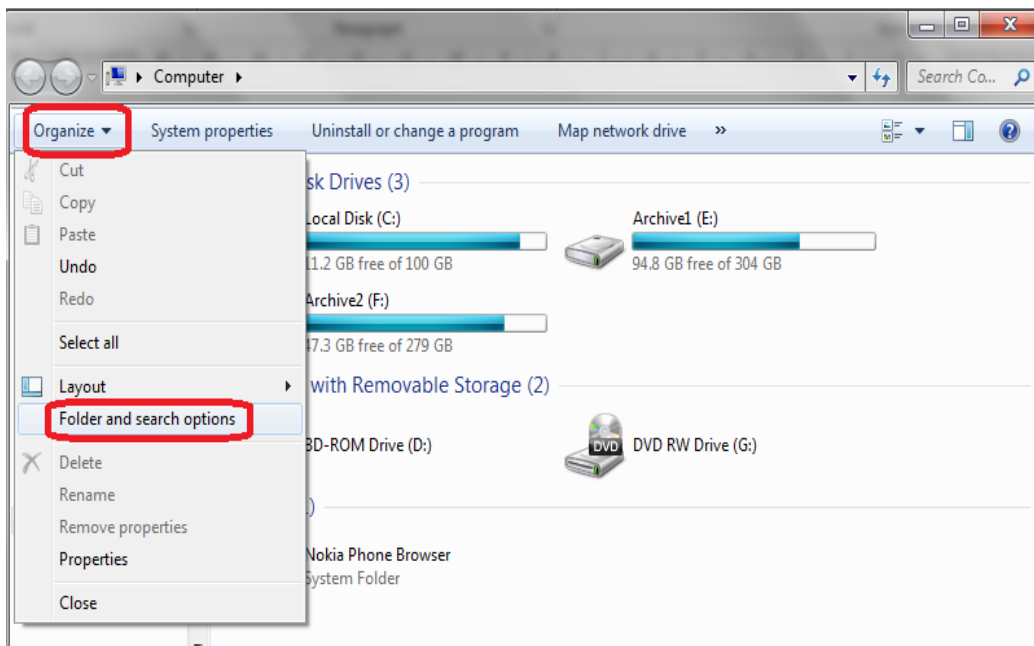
Computer ▸

Search Co...

Organize ▾ System properties Uninstall or change a program Map network drive »

Cut
Copy
Paste
Undo
Redo
Select all
Layout
Folder and search options
Delete
Rename
Remove properties
Properties
Close

sk Drives (3)

Local Disk (C:)
11.2 GB free of 100 GB

Archive1 (E:)
94.8 GB free of 304 GB

Archive2 (F:)
47.3 GB free of 279 GB

with Removable Storage (2)

BD-ROM Drive (D:)

DVD

DVD RW Drive (G:)

)

Nokia Phone Browser
System Folder